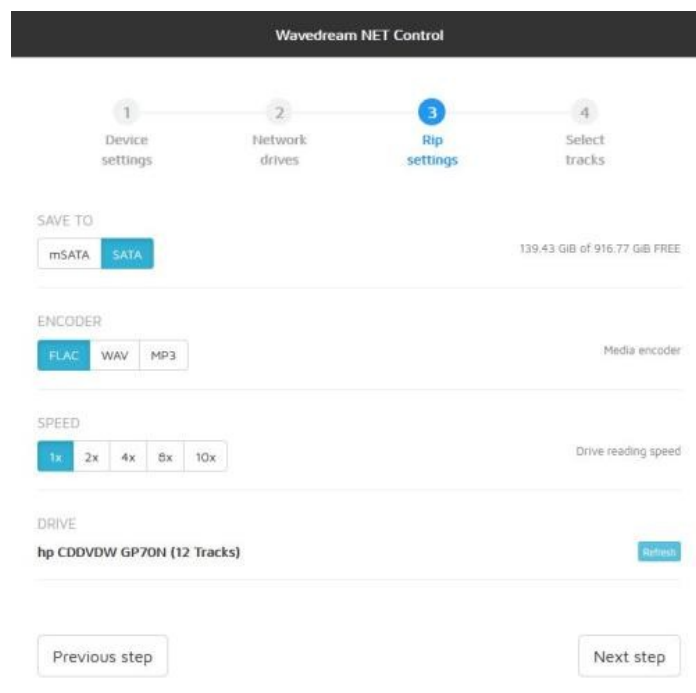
Wavedream NET Control

1
Device settings

2
Network drives

3
Rip settings

4
Select tracks

SAVE TO

mSATA SATA

139.43 GiB of 916.77 GiB FREE

ENCODER

FLAC WAV MP3

Media encoder

SPEED

1x 2x 4x 8x 10x

Drive reading speed

DRIVE

hp CDDVDW GP70N (12 Tracks)

Refresh

Previous step

Next step